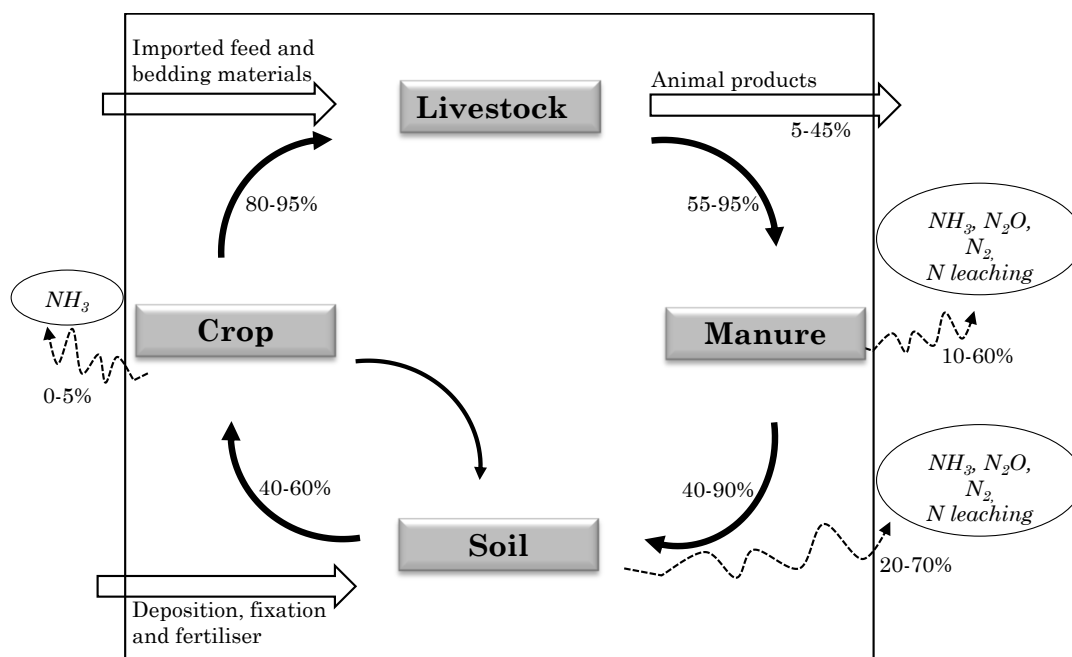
Imported feed and bedding materials

Livestock

Animal products

5-45%

80-95%

55-95%

$NH_3$, $N_2O$, $N_2$, N leaching

$NH_3$

Crop

Manure

10-60%

0-5%

40-60%

40-90%

$NH_3$, $N_2O$, $N_2$, N leaching

Soil

20-70%

Deposition, fixation and fertiliser